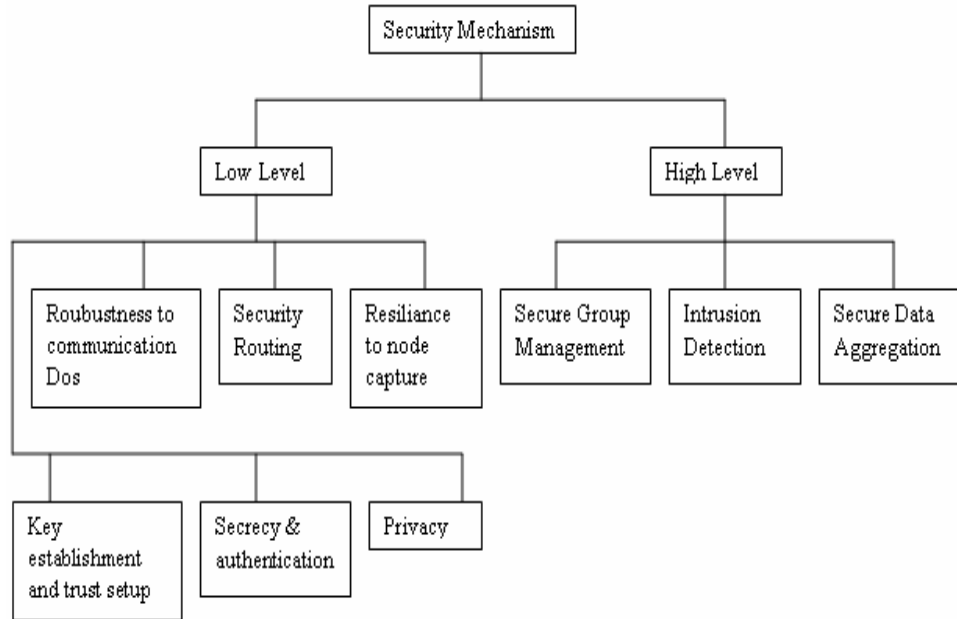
Security Mechanism

Low Level

High Level

Roubustness to communication Dos

Security Routing

Resiliance to node capture

Secure Group Management

Intrusion Detection

Secure Data Aggregation

Key establishment and trust setup

Secrecy & authentication

Privacy